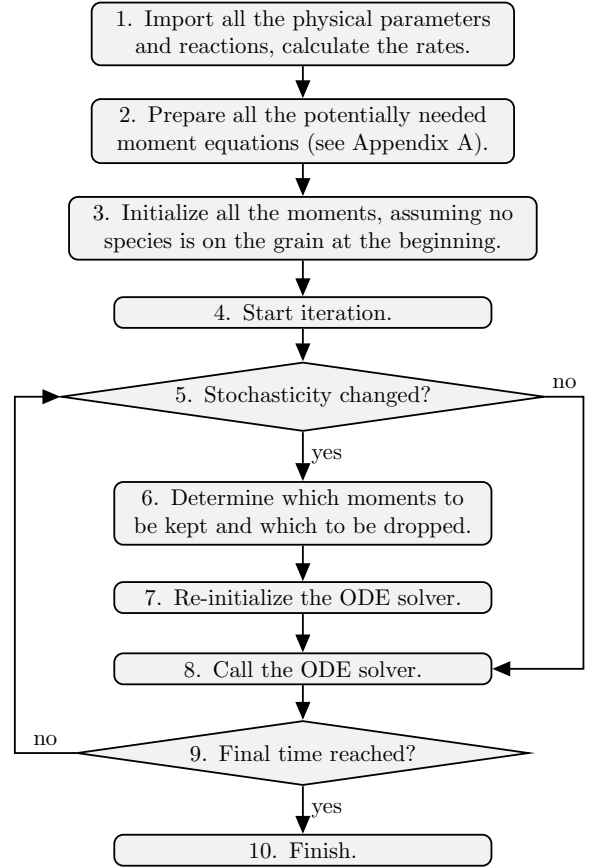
1. Import all the physical parameters and reactions, calculate the rates.

2. Prepare all the potentially needed moment equations (see Appendix A).

3. Initialize all the moments, assuming no species is on the grain at the beginning.

4. Start iteration.

5. Stochasticity changed?

no

yes

6. Determine which moments to be kept and which to be dropped.

7. Re-initialize the ODE solver.

8. Call the ODE solver.

no

9. Final time reached?

yes

10. Finish.